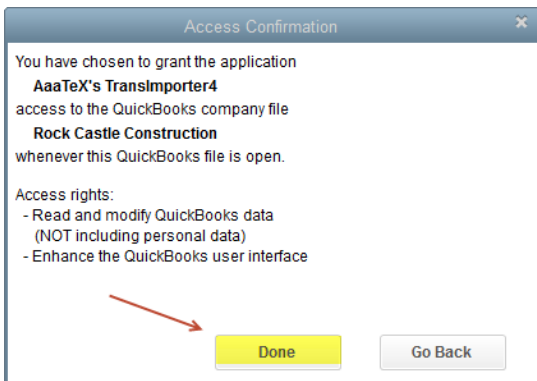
Access Confirmation

You have chosen to grant the application
AaaTeX's TransImporter4
access to the QuickBooks company file
Rock Castle Construction
whenever this QuickBooks file is open.

Access rights:
- Read and modify QuickBooks data
(NOT including personal data)
- Enhance the QuickBooks user interface

Done

Go Back